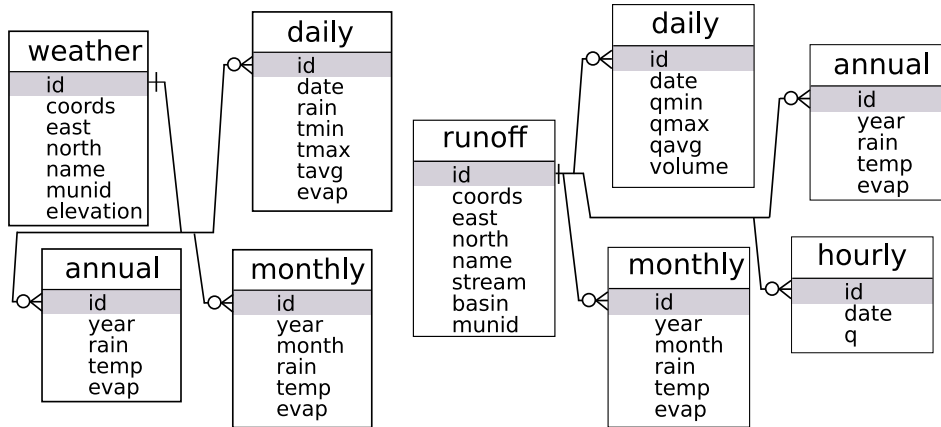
weather
id
coords
east
north
name
munid
elevation

daily
id
date
rain
tmin
tmax
tavg
evap

annual
id
year
rain
temp
evap

monthly
id
year
month
rain
temp
evap

runoff
id
coords
east
north
name
stream
basin
munid

daily
id
date
qmin
qmax
qavg
volume

annual
id
year
rain
temp
evap

monthly
id
year
month
rain
temp
evap

hourly
id
date
q